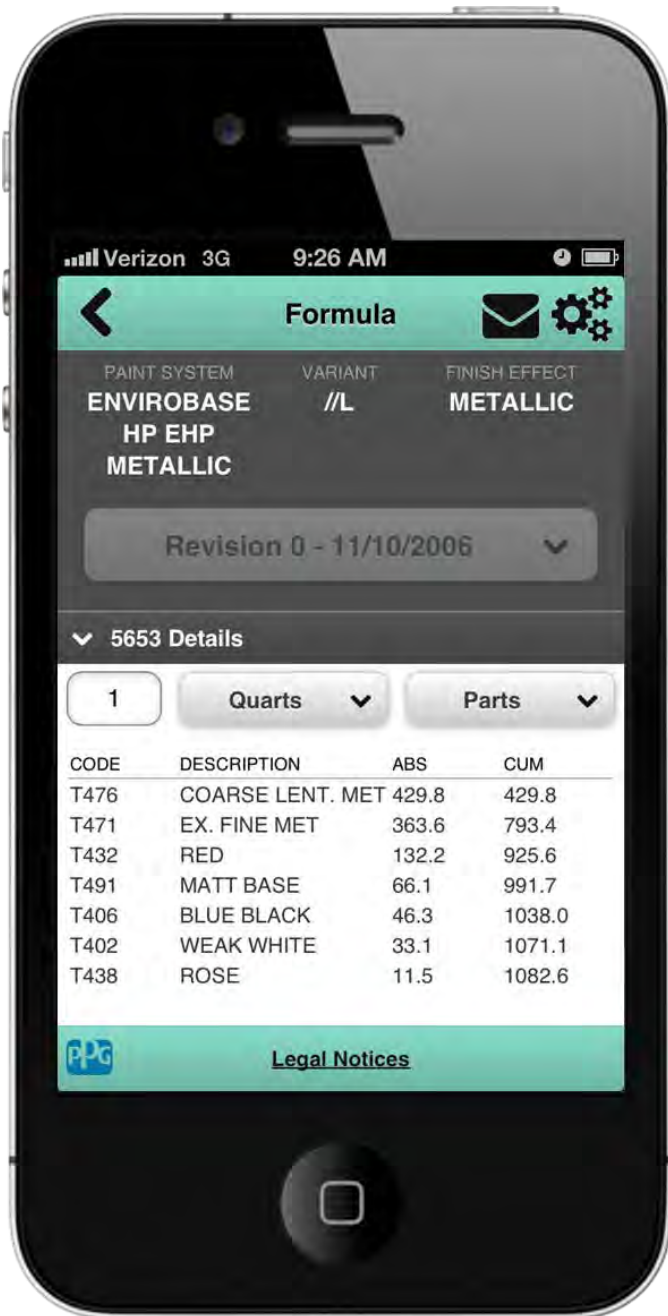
Verizon 3G 9:26 AM

Formula

PAINT SYSTEM
ENVIROBASE HP EHP METALLIC

VARIANT
//L

FINISH EFFECT
METALLIC

Revision 0 - 11/10/2006

5653 Details

1

Quarts

Parts

| CODE | DESCRIPTION | ABS | CUM |
|---|---|---|---|
| T476 | COARSE LENT. MET | 429.8 | 429.8 |
| T471 | EX. FINE MET | 363.6 | 793.4 |
| T432 | RED | 132.2 | 925.6 |
| T491 | MATT BASE | 66.1 | 991.7 |
| T406 | BLUE BLACK | 46.3 | 1038.0 |
| T402 | WEAK WHITE | 33.1 | 1071.1 |
| T438 | ROSE | 11.5 | 1082.6 |

PPG

Legal Notices